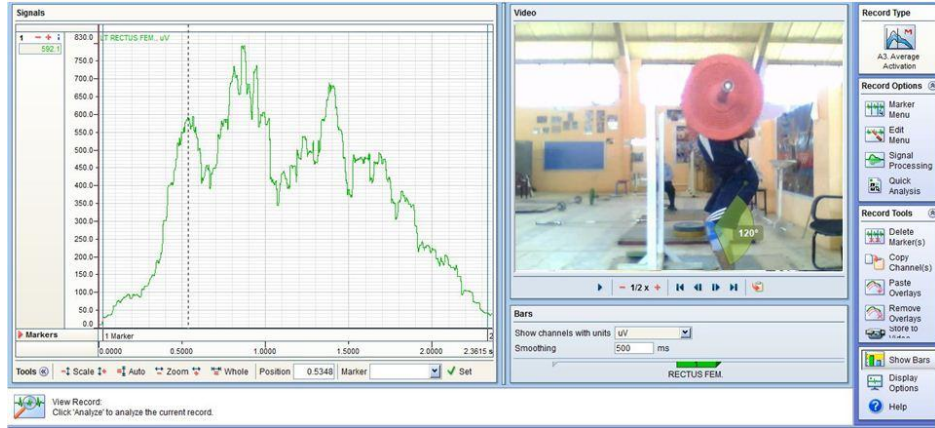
Signals

1 − + ↕
592.1

830.0 LT RECTUS FEM., uV
750.0
700.0
650.0
600.0
550.0
500.0
450.0
400.0
350.0
300.0
250.0
200.0
150.0
100.0
50.0
0.0

Markers
1 Marker
2

0.0000 0.5000 1.0000 1.5000 2.0000 2.3615 s

Tools Scale Auto Zoom Whole Position 0.5348 Marker Set

Video

120°

− 1/2 x +

Bars

Show channels with units uV

Smoothing 500 ms

RECTUS FEM.

Record Type

A3. Average Activation

Record Options

Marker Menu

Edit Menu

Signal Processing

Quick Analysis

Record Tools

Delete Marker(s)

Copy Channel(s)

Paste Overlays

Remove Overlays

Store to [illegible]

Show Bars

Display Options

Help

View Record:
Click 'Analyze' to analyze the current record.